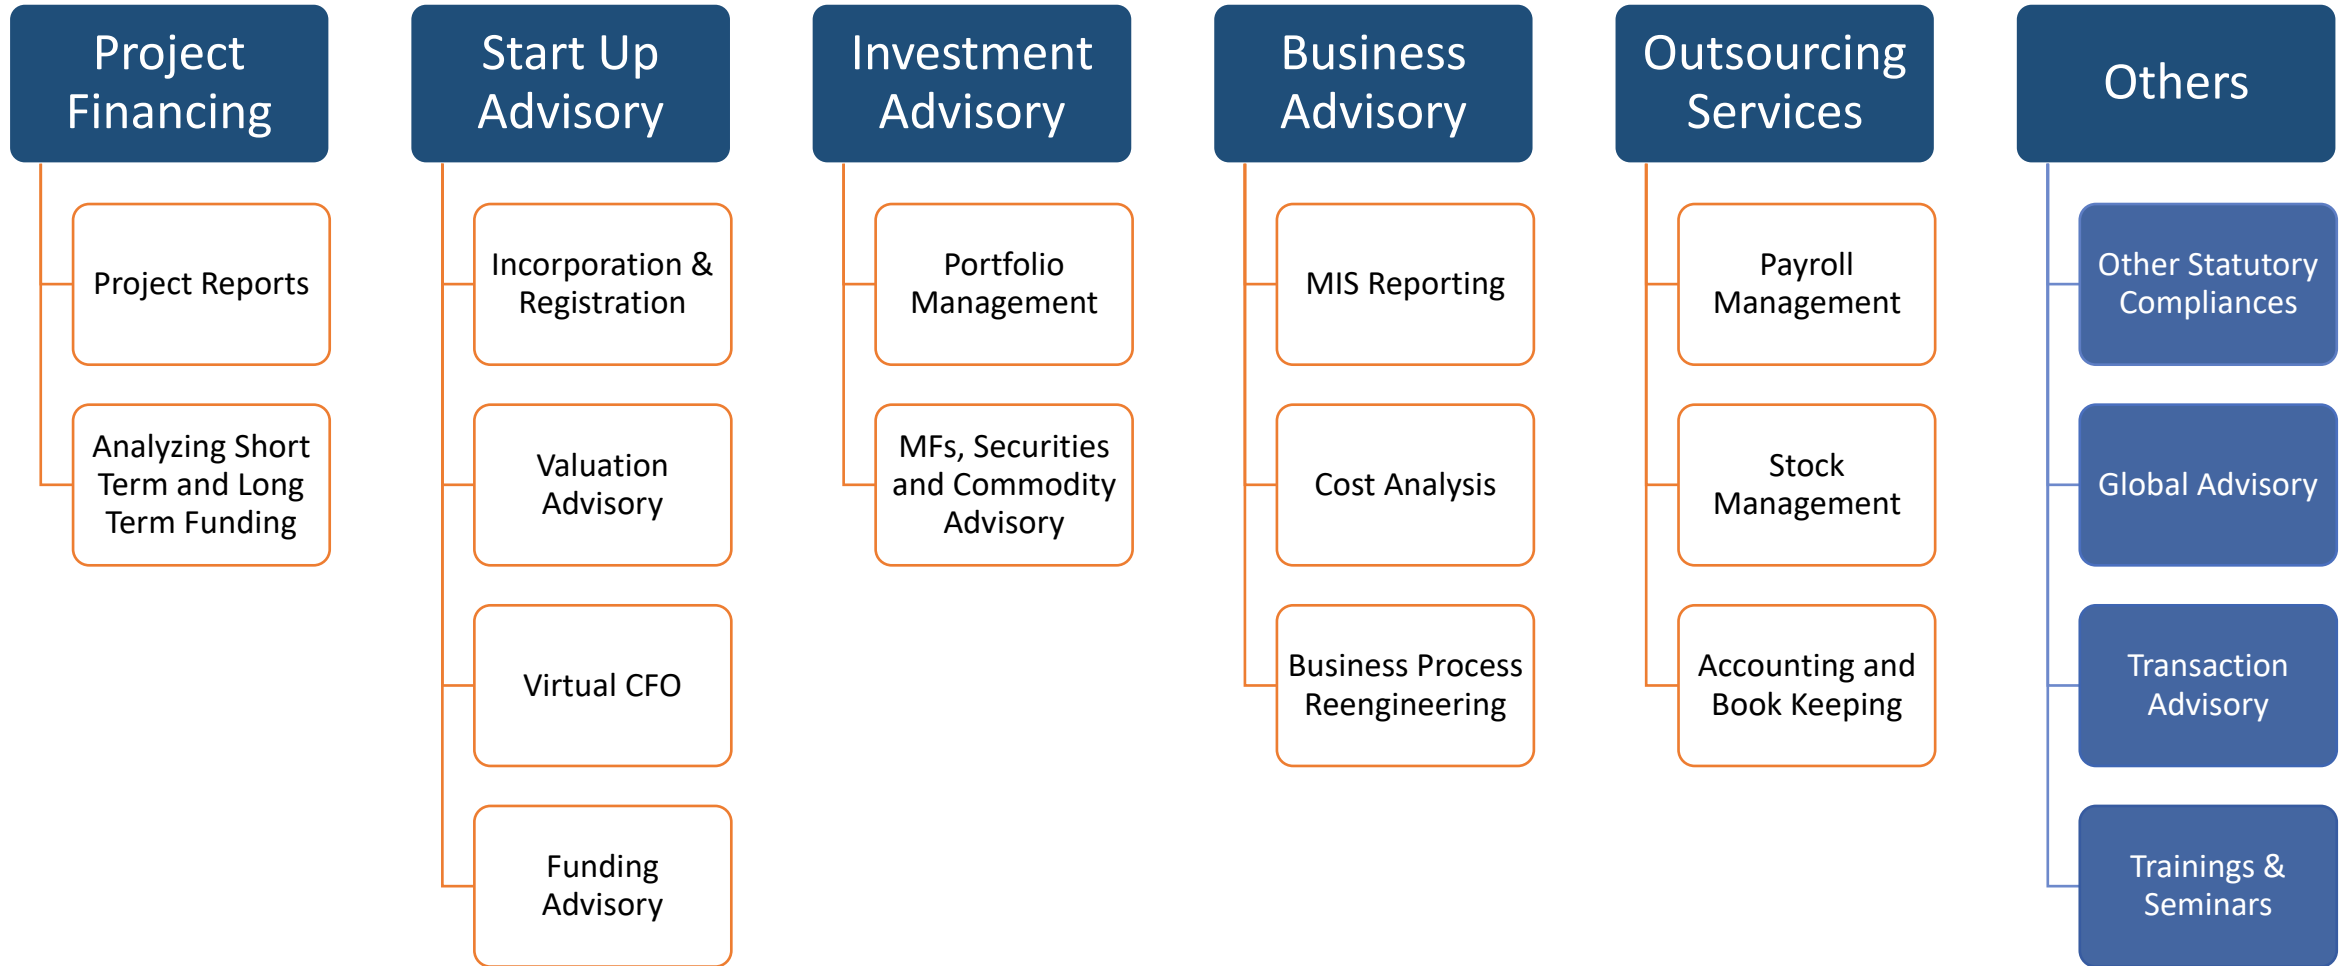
Project Financing

Project Reports

Analyzing Short Term and Long Term Funding

Start Up Advisory

Incorporation & Registration

Valuation Advisory

Virtual CFO

Funding Advisory

Investment Advisory

Portfolio Management

MFs, Securities and Commodity Advisory

Business Advisory

MIS Reporting

Cost Analysis

Business Process Reengineering

Outsourcing Services

Payroll Management

Stock Management

Accounting and Book Keeping

Others

Other Statutory Compliances

Global Advisory

Transaction Advisory

Trainings & Seminars